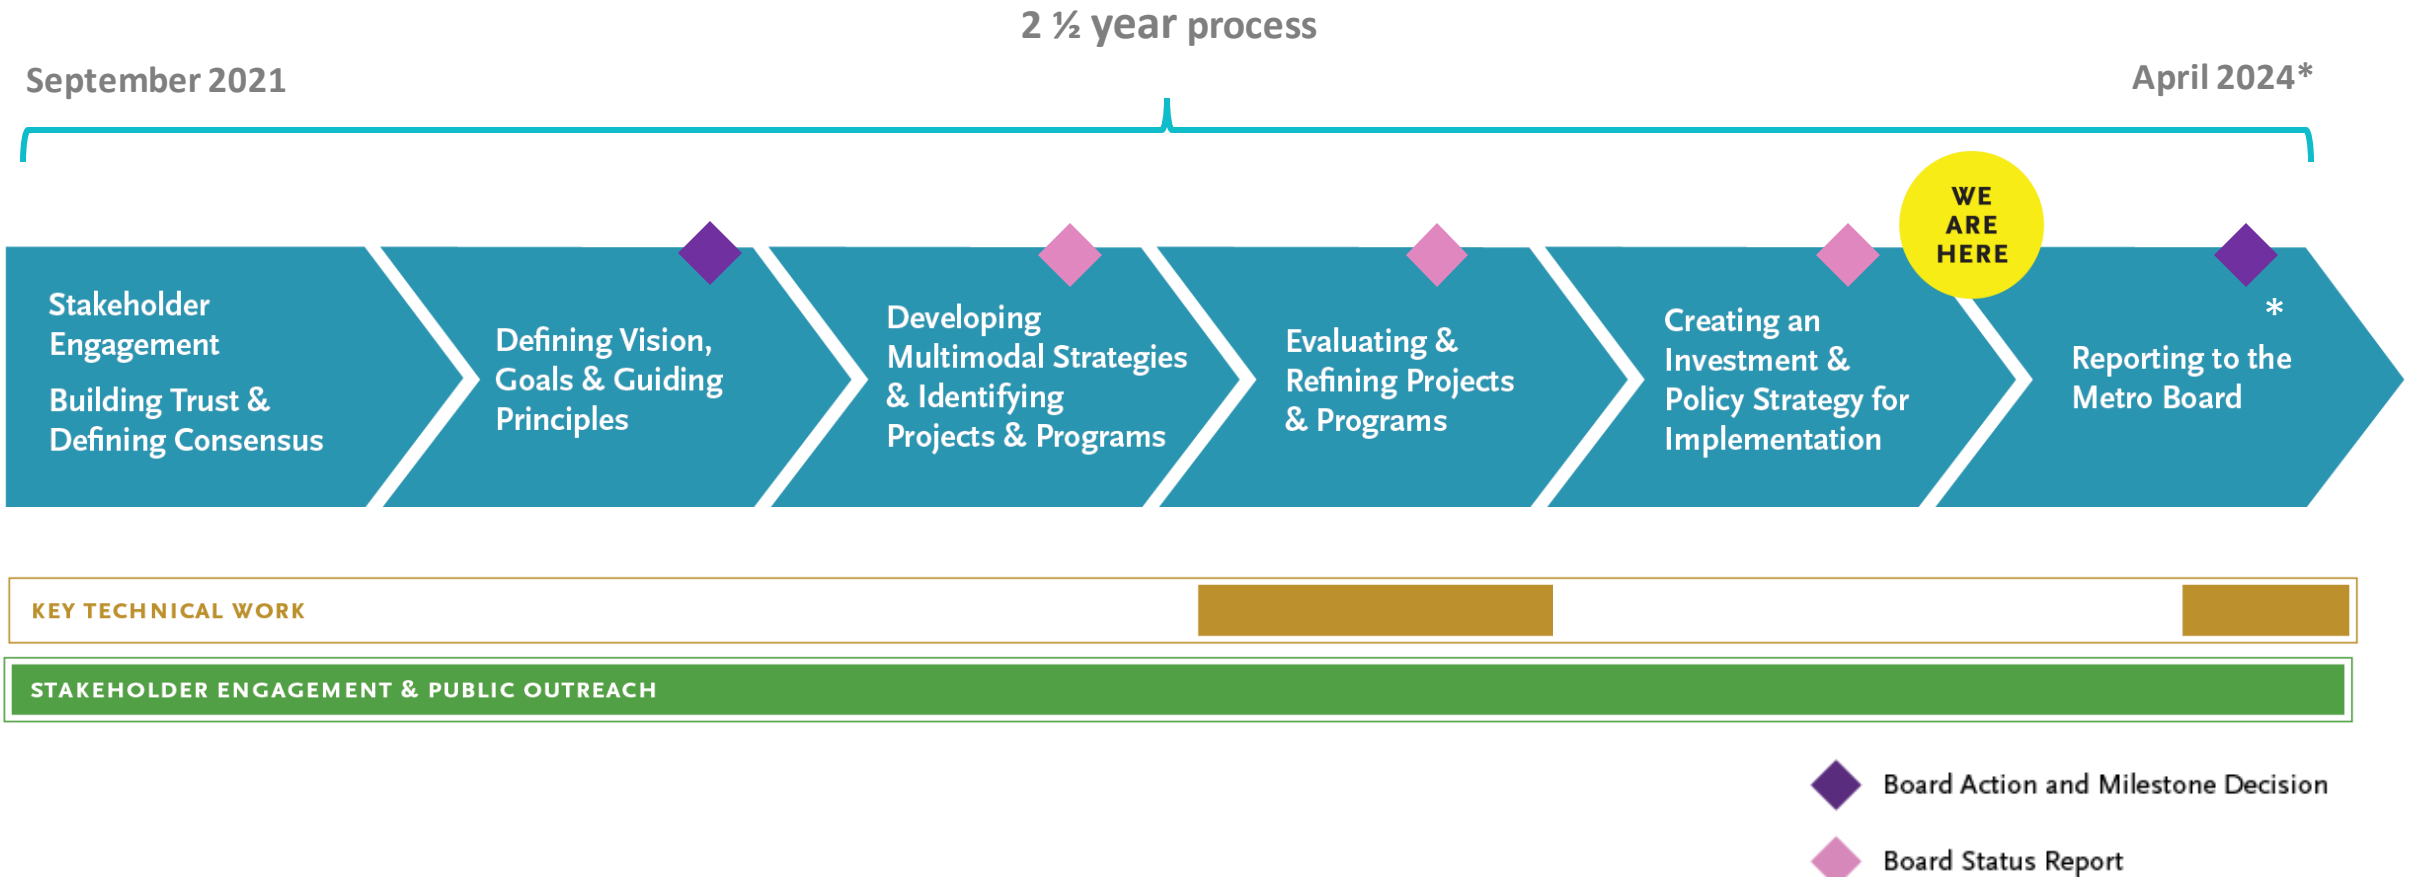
2 ½ year process

September 2021

April 2024*

Stakeholder Engagement

Building Trust & Defining Consensus

Defining Vision, Goals & Guiding Principles

Developing Multimodal Strategies & Identifying Projects & Programs

Evaluating & Refining Projects & Programs

Creating an Investment & Policy Strategy for Implementation

WE ARE HERE

*

Reporting to the Metro Board

KEY TECHNICAL WORK

STAKEHOLDER ENGAGEMENT & PUBLIC OUTREACH

Board Action and Milestone Decision

Board Status Report